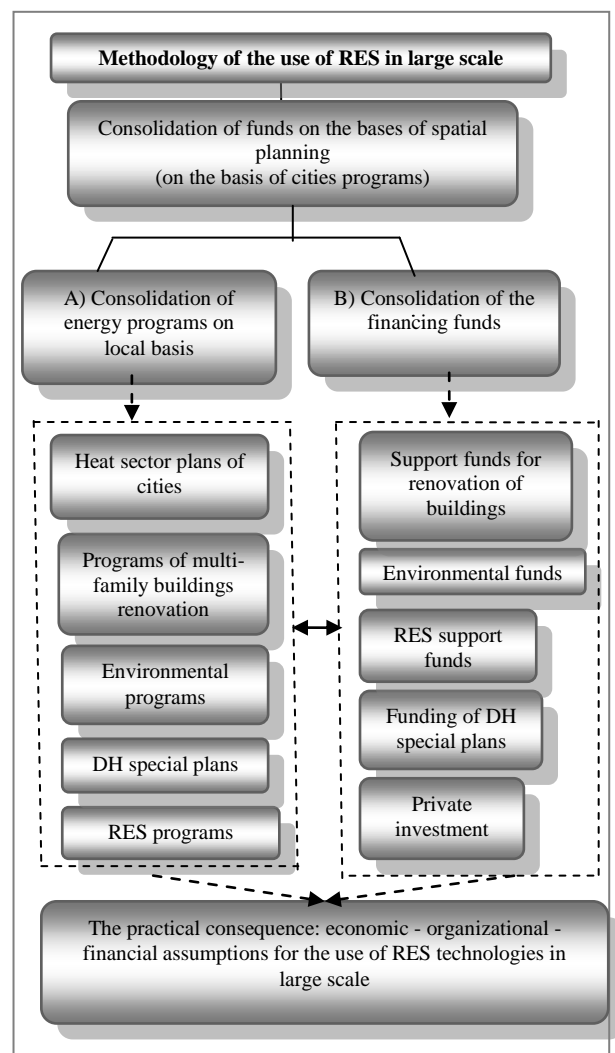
Methodology of the use of RES in large scale

Consolidation of funds on the bases of spatial planning (on the basis of cities programs)

A) Consolidation of energy programs on local basis

B) Consolidation of the financing funds

Heat sector plans of cities

Programs of multi-family buildings renovation

Environmental programs

DH special plans

RES programs

Support funds for renovation of buildings

Environmental funds

RES support funds

Funding of DH special plans

Private investment

The practical consequence: economic - organizational - financial assumptions for the use of RES technologies in large scale